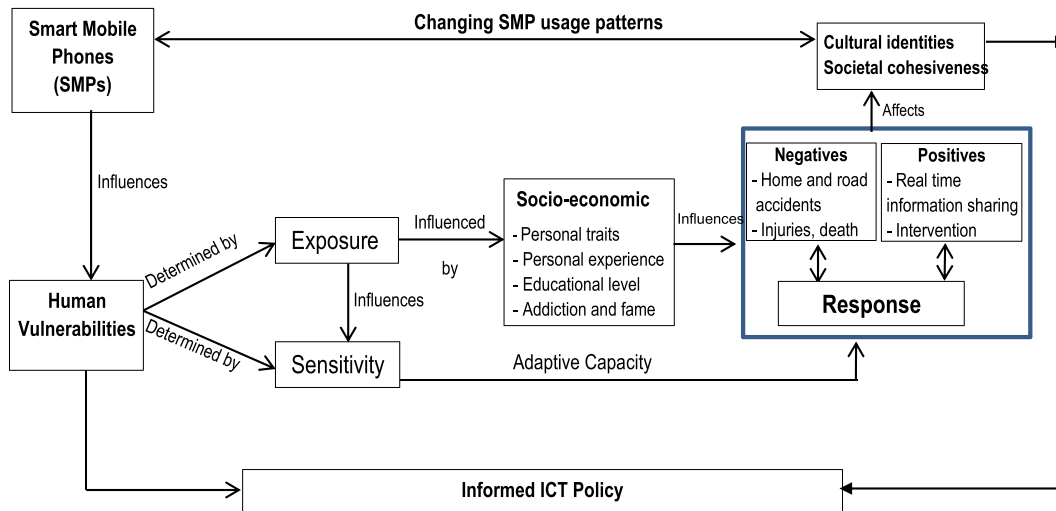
Smart Mobile Phones (SMPs)

Changing SMP usage patterns

Cultural identities
Societal cohesiveness

Affects

Influences

Negatives
- Home and road accidents
- Injuries, death

Positives
- Real time information sharing
- Intervention

Response

Socio-economic
- Personal traits
- Personal experience
- Educational level
- Addiction and fame

Influences

Influenced by

Exposure

Determined by

Influences

Human Vulnerabilities

Determined by

Sensitivity

Adaptive Capacity

Informed ICT Policy